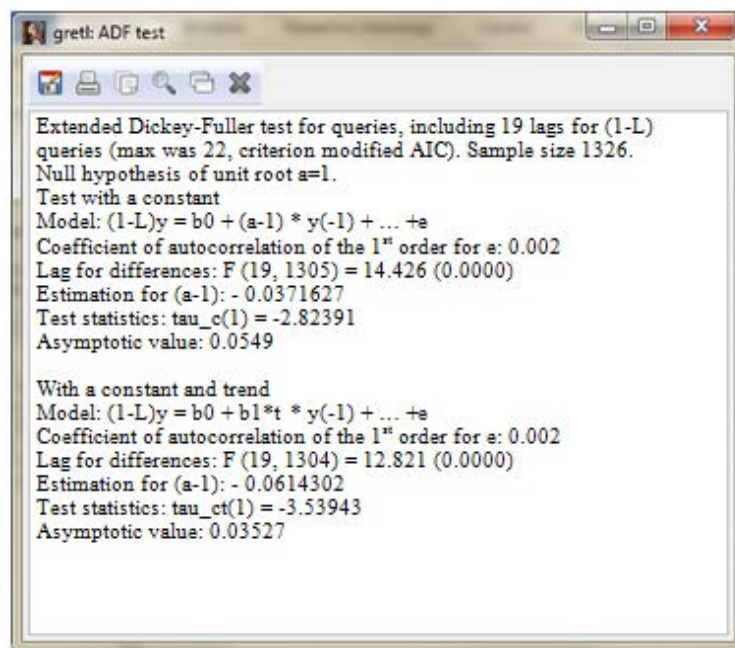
gretl: ADF test

Extended Dickey-Fuller test for queries, including 19 lags for (1-L) queries (max was 22, criterion modified AIC). Sample size 1326.
Null hypothesis of unit root a=1.
Test with a constant
Model: (1-L)y = b0 + (a-1) * y(-1) + … +e
Coefficient of autocorrelation of the 1$^{st}$ order for e: 0.002
Lag for differences: F (19, 1305) = 14.426 (0.0000)
Estimation for (a-1): - 0.0371627
Test statistics: tau_c(1) = -2.82391
Asymptotic value: 0.0549

With a constant and trend
Model: (1-L)y = b0 + b1*t * y(-1) + … +e
Coefficient of autocorrelation of the 1$^{st}$ order for e: 0.002
Lag for differences: F (19, 1304) = 12.821 (0.0000)
Estimation for (a-1): - 0.0614302
Test statistics: tau_ct(1) = -3.53943
Asymptotic value: 0.03527